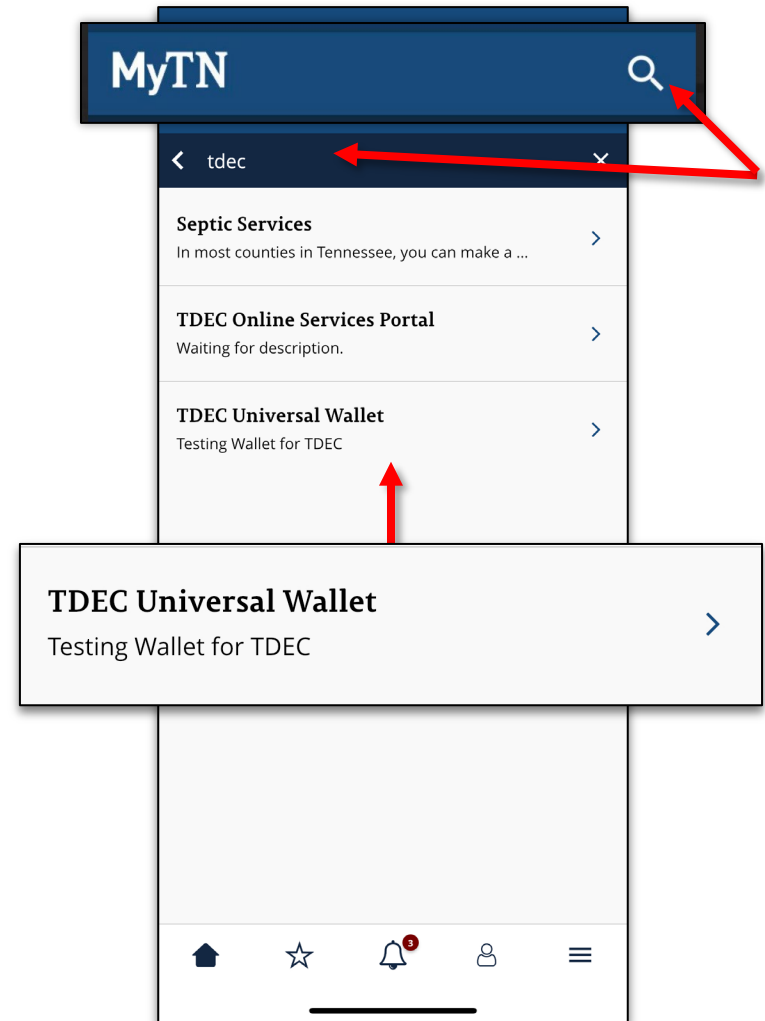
MyTN

tdec

Septic Services
In most counties in Tennessee, you can make a ...

TDEC Online Services Portal
Waiting for description.

TDEC Universal Wallet
Testing Wallet for TDEC

TDEC Universal Wallet
Testing Wallet for TDEC

3